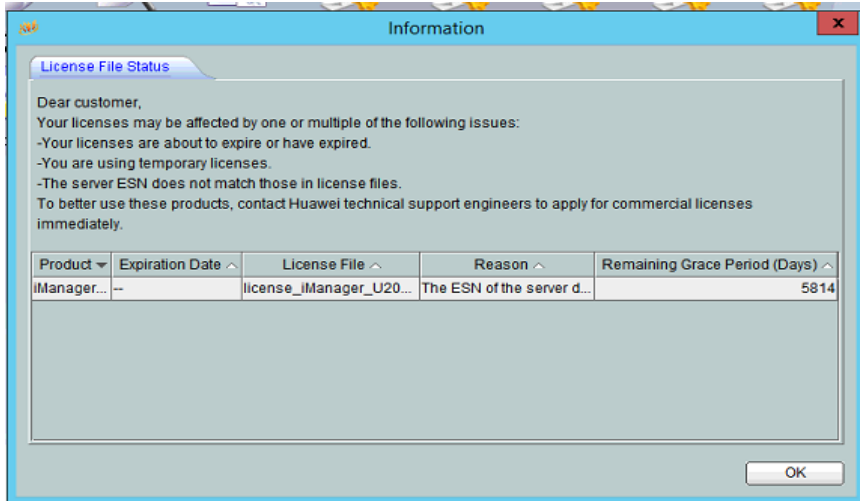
Information

License File Status

Dear customer,
Your licenses may be affected by one or multiple of the following issues:
-Your licenses are about to expire or have expired.
-You are using temporary licenses.
-The server ESN does not match those in license files.
To better use these products, contact Huawei technical support engineers to apply for commercial licenses immediately.

| Product | Expiration Date | License File | Reason | Remaining Grace Period (Days) |
|---|---|---|---|---|
| iManager... | -- | license_iManager_U20... | The ESN of the server d... | 5814 |

OK